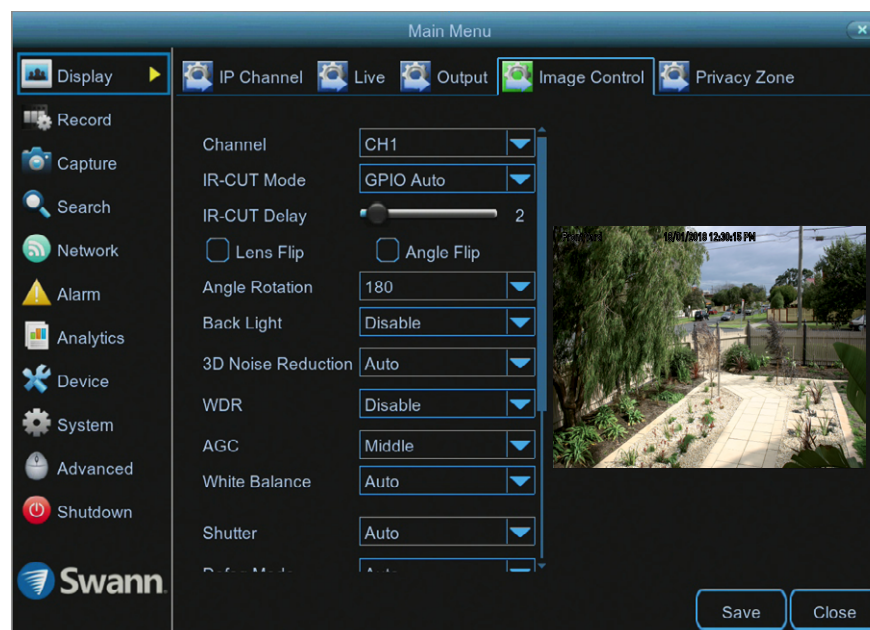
Main Menu

Display
Record
Capture
Search
Network
Alarm
Analytics
Device
System
Advanced
Shutdown

Swann

IP Channel
Live
Output
Image Control
Privacy Zone

| | |
|---|---|
| Channel | CH1 |
| IR-CUT Mode | GPIO Auto |
| IR-CUT Delay | 2 |
| Lens Flip | Angle Flip |
| Angle Rotation | 180 |
| Back Light | Disable |
| 3D Noise Reduction | Auto |
| WDR | Disable |
| AGC | Middle |
| White Balance | Auto |
| Shutter | Auto |
| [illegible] | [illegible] |

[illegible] 15/01/2018 12:30:15 PM

Save
Close